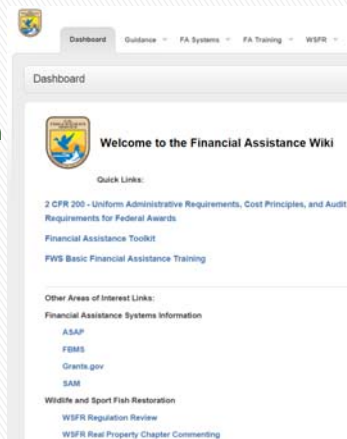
Dashboard Guidance FA Systems FA Training WSFR

Dashboard

Welcome to the Financial Assistance Wiki

Quick Links:

2 CFR 200 - Uniform Administrative Requirements, Cost Principles, and Audit Requirements for Federal Awards

Financial Assistance Toolkit

FWS Basic Financial Assistance Training

Other Areas of Interest Links:

Financial Assistance Systems Information

ASAP

FBMS

Grants.gov

SAM

Wildlife and Sport Fish Restoration

WSFR Regulation Review

WSFR Real Property Chapter Commenting